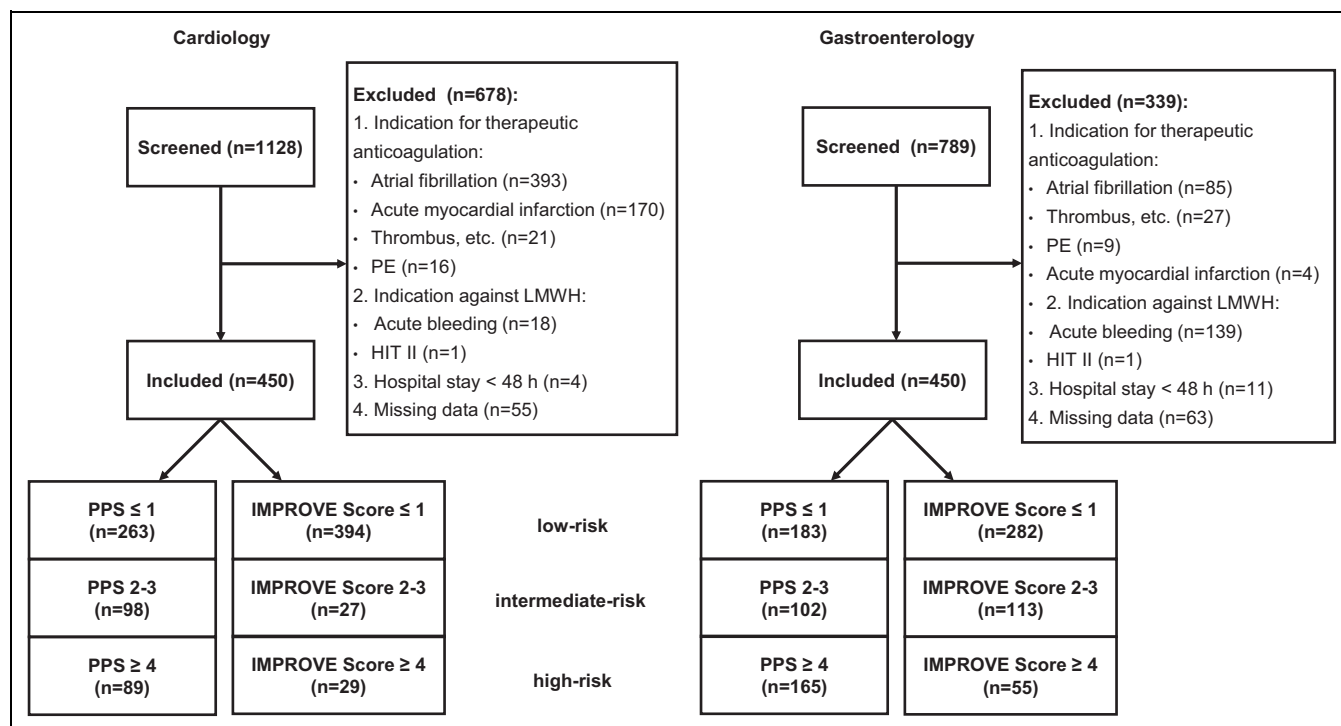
Cardiology

Screened (n=1128)

Excluded (n=678):
1. Indication for therapeutic anticoagulation:
• Atrial fibrillation (n=393)
• Acute myocardial infarction (n=170)
• Thrombus, etc. (n=21)
• PE (n=16)
2. Indication against LMWH:
• Acute bleeding (n=18)
• HIT II (n=1)
3. Hospital stay < 48 h (n=4)
4. Missing data (n=55)

Included (n=450)

PPS ≤ 1 (n=263)

IMPROVE Score ≤ 1 (n=394)

PPS 2-3 (n=98)

IMPROVE Score 2-3 (n=27)

PPS ≥ 4 (n=89)

IMPROVE Score ≥ 4 (n=29)

low-risk

intermediate-risk

high-risk

Gastroenterology

Screened (n=789)

Excluded (n=339):
1. Indication for therapeutic anticoagulation:
• Atrial fibrillation (n=85)
• Thrombus, etc. (n=27)
• PE (n=9)
• Acute myocardial infarction (n=4)
• 2. Indication against LMWH:
• Acute bleeding (n=139)
• HIT II (n=1)
3. Hospital stay < 48 h (n=11)
4. Missing data (n=63)

Included (n=450)

PPS ≤ 1 (n=183)

IMPROVE Score ≤ 1 (n=282)

PPS 2-3 (n=102)

IMPROVE Score 2-3 (n=113)

PPS ≥ 4 (n=165)

IMPROVE Score ≥ 4 (n=55)